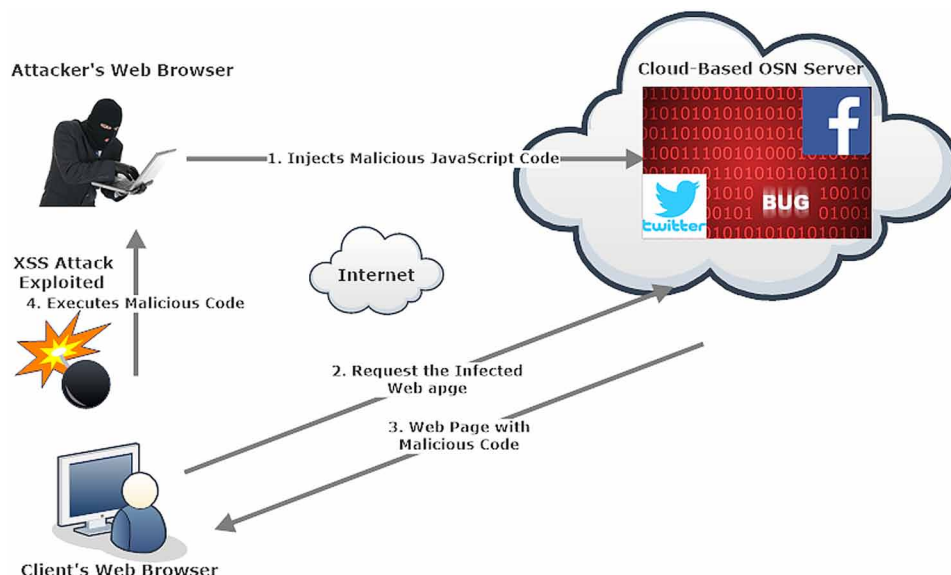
Attacker's Web Browser

Cloud-Based OSN Server

1. Injects Malicious JavaScript Code

twitter

BUG

XSS Attack Exploited

4. Executes Malicious Code

Internet

2. Request the Infected Web apge

3. Web Page with Malicious Code

Client's Web Browser